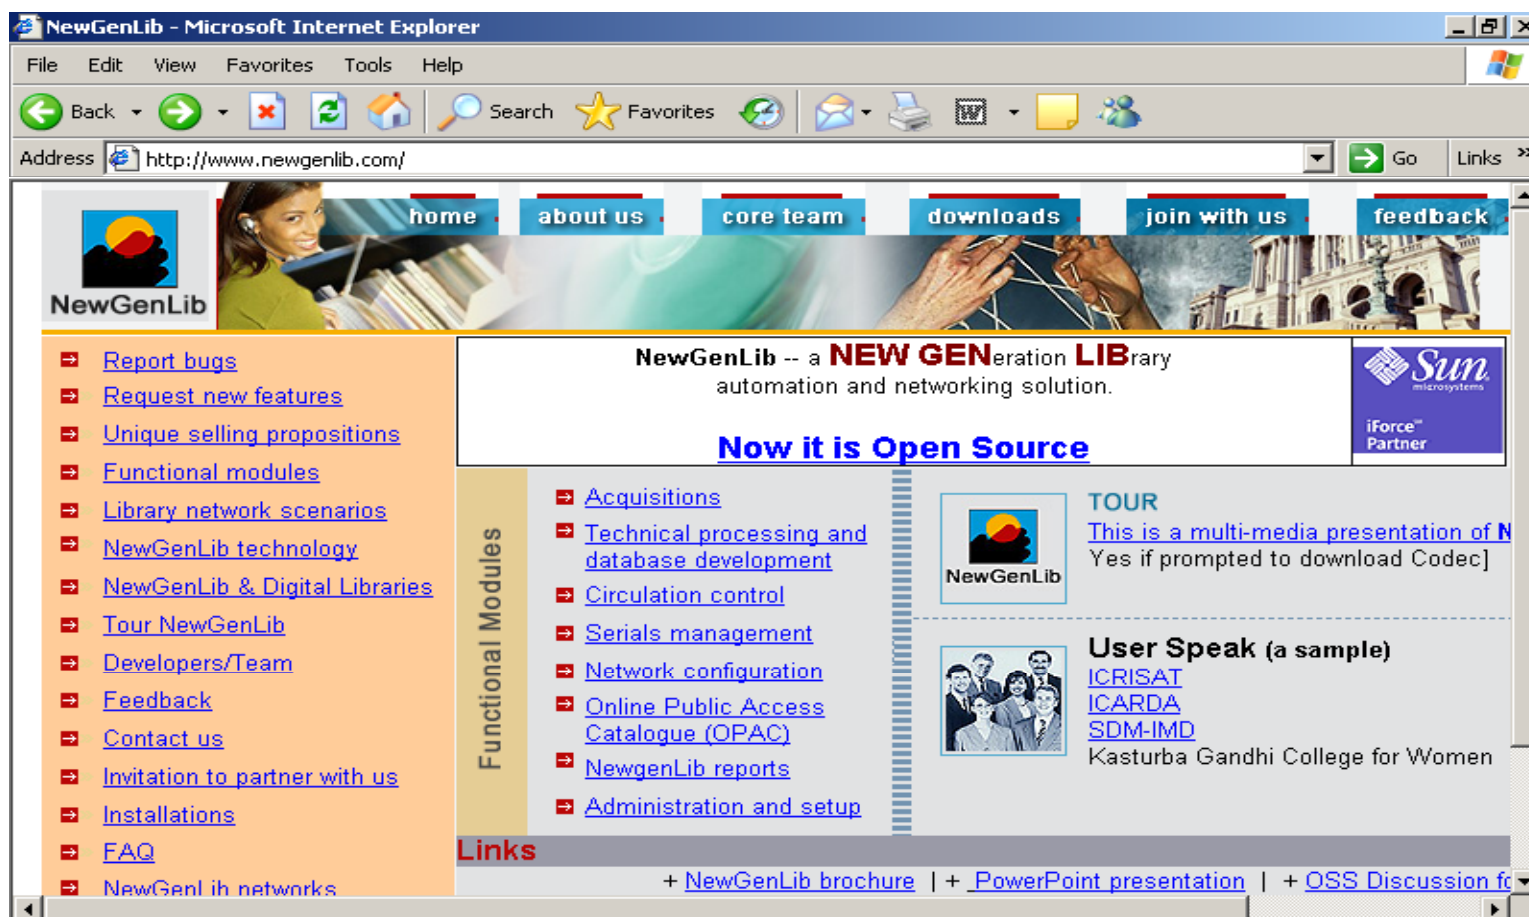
NewGenLib - Microsoft Internet Explorer

File Edit View Favorites Tools Help

Back Search Favorites

Address http://www.newgenlib.com/ Go Links

NewGenLib

home about us core team downloads join with us feedback

Report bugs
Request new features
Unique selling propositions
Functional modules
Library network scenarios
NewGenLib technology
NewGenLib & Digital Libraries
Tour NewGenLib
Developers/Team
Feedback
Contact us
Invitation to partner with us
Installations
FAQ
NewGenLib networks

NewGenLib -- a NEW GENeration LIBrary automation and networking solution.

Now it is Open Source

Sun microsystems iForce™ Partner

Functional Modules

Acquisitions
Technical processing and database development
Circulation control
Serials management
Network configuration
Online Public Access Catalogue (OPAC)
NewgenLib reports
Administration and setup

NewGenLib

TOUR
This is a multi-media presentation of N
Yes if prompted to download Codec]

User Speak (a sample)
ICRISAT
ICARDA
SDM-IMD
Kasturba Gandhi College for Women

Links
+ NewGenLib brochure | + PowerPoint presentation | + OSS Discussion f